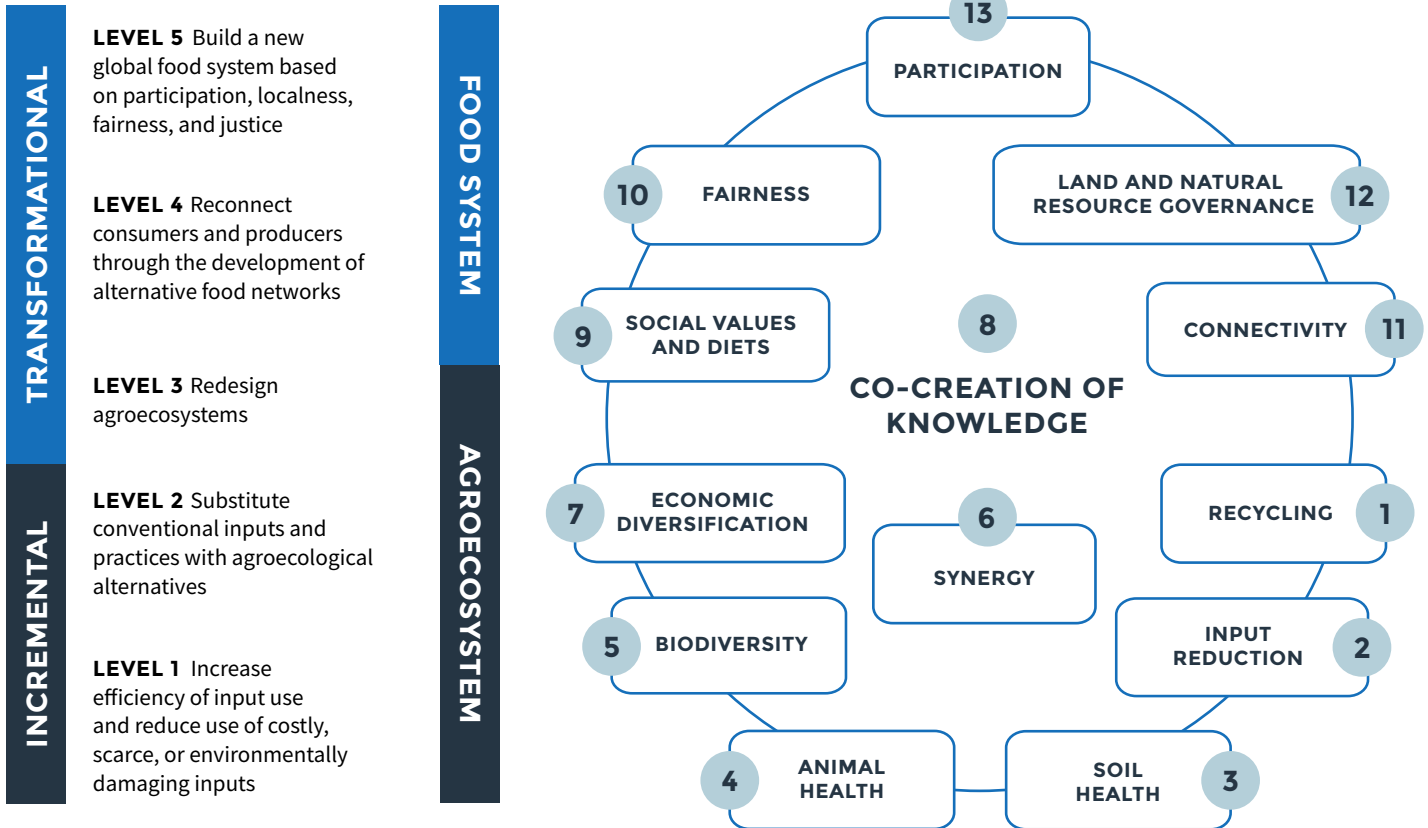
TRANSFORMATIONAL

LEVEL 5 Build a new global food system based on participation, localness, fairness, and justice

LEVEL 4 Reconnect consumers and producers through the development of alternative food networks

LEVEL 3 Redesign agroecosystems

INCREMENTAL

LEVEL 2 Substitute conventional inputs and practices with agroecological alternatives

LEVEL 1 Increase efficiency of input use and reduce use of costly, scarce, or environmentally damaging inputs

FOOD SYSTEM

AGROECOSYSTEM

13 PARTICIPATION

10 FAIRNESS

12 LAND AND NATURAL RESOURCE GOVERNANCE

9 SOCIAL VALUES AND DIETS

8 CO-CREATION OF KNOWLEDGE

11 CONNECTIVITY

7 ECONOMIC DIVERSIFICATION

6 SYNERGY

1 RECYCLING

5 BIODIVERSITY

2 INPUT REDUCTION

4 ANIMAL HEALTH

3 SOIL HEALTH